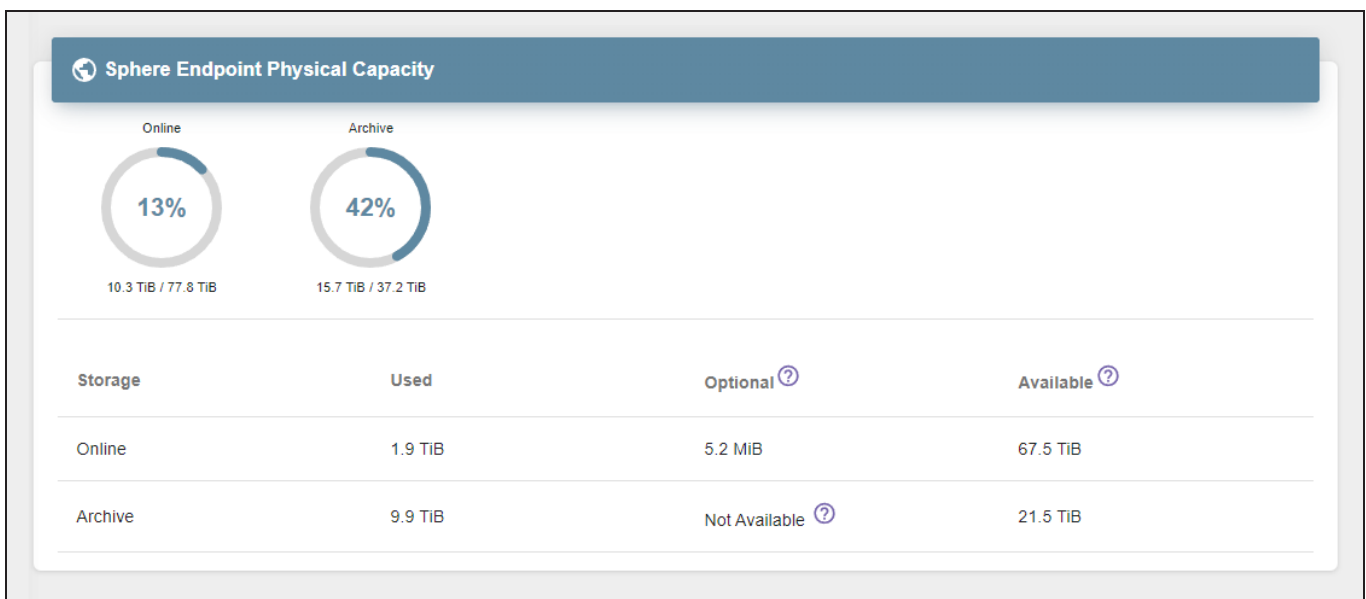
Sphere Endpoint Physical Capacity

Online
13%
10.3 TiB / 77.8 TiB

Archive
42%
15.7 TiB / 37.2 TiB

| Storage | Used | Optional ? | Available ? |
|---|---|---|---|
| Online | 1.9 TiB | 5.2 MiB | 67.5 TiB |
| Archive | 9.9 TiB | Not Available ? | 21.5 TiB |